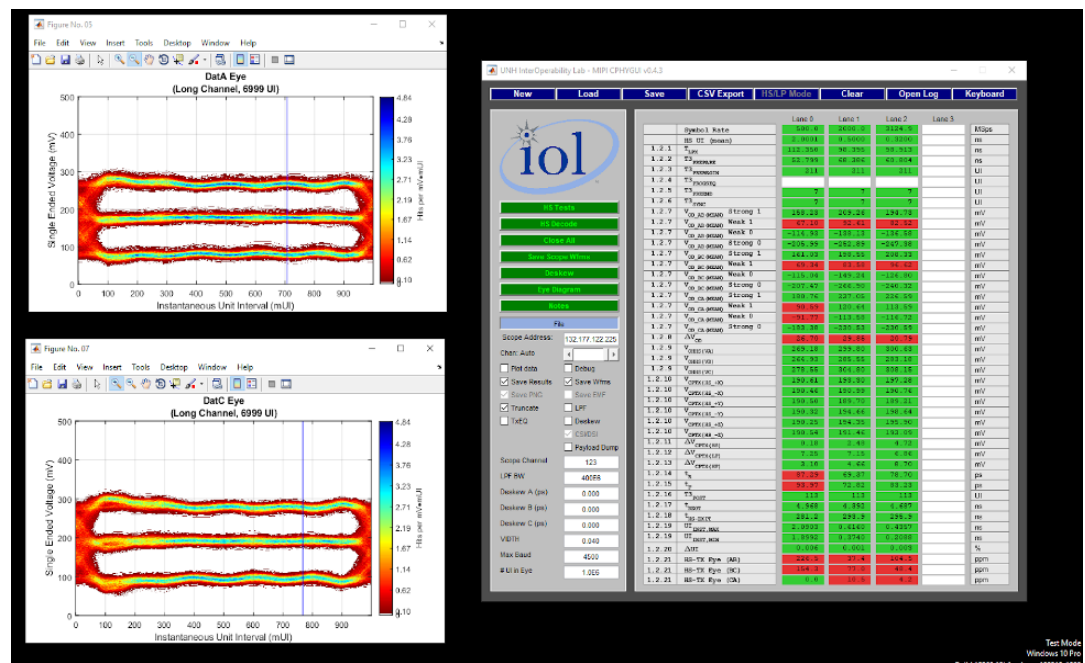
Figure No. 05

File Edit View Insert Tools Desktop Window Help

DatA Eye
(Long Channel, 6999 UI)

Single Ended Voltage (mV)

500
400
300
200
100
0

0 100 200 300 400 500 600 700 800 900

Instantaneous Unit Interval (mUI)

4.84
4.28
3.76
3.23
2.71
2.19
1.67
1.14
0.62
0.10

Hits per mV/mUI

Figure No. 07

File Edit View Insert Tools Desktop Window Help

DatC Eye
(Long Channel, 6999 UI)

Single Ended Voltage (mV)

500
400
300
200
100
0

0 100 200 300 400 500 600 700 800 900

Instantaneous Unit Interval (mUI)

4.84
4.28
3.76
3.23
2.71
2.19
1.67
1.14
0.62
0.10

Hits per mV/mUI

UNH InterOperability Lab - MIPI CPHYGUI v0.4.3

New Load Save CSV Export HS/LP Mode Clear Open Log Keyboard

iol

HS Tests
HS Decode
Close All
Save Scope Wfms
Deskew
Eye Diagram
Notes
File

Scope Address: 132.177.122.225
Chan: Auto
Plot data
Debug
Save Results
Save Wfms
Save PNG
Save EMF
Truncate
LPF
TxEQ
Deskew
CSI/DSI
Payload Dump

Scope Channel 123
LPF BW 40E06
Deskew A (ps) 0.000
Deskew B (ps) 0.000
Deskew C (ps) 0.000
VDTH 0.040
Max Baud 4500
# UI in Eye 1.0E6

| | | Lane 0 | Lane 1 | Lane 2 | Lane 3 | |
|---|---|---|---|---|---|---|
| | Symbol Rate | 500.0 | 2000.0 | 3124.9 | | MSps |
| | HS UI (mean) | 2.0001 | 0.5000 | 0.3200 | | ns |
| 1.2.1 | $T_{LPX}$ | 112.356 | 98.355 | 98.513 | | ns |
| 1.2.2 | $T_{3-PREPARE}$ | 52.799 | 48.206 | 43.084 | | ns |
| 1.2.3 | $T_{3-PREBEGIN}$ | 211 | 211 | 211 | | UI |
| 1.2.4 | $T_{3-PROGSEQ}$ | | | | | UI |
| 1.2.5 | $T_{3-PREEND}$ | 7 | 7 | 7 | | UI |
| 1.2.6 | $T_{3-SYNC}$ | 7 | 7 | 7 | | UI |
| 1.2.7 | $V_{OD\_AB(MEAN)}$ Strong 1 | 198.28 | 209.26 | 194.78 | | mV |
| 1.2.7 | $V_{OD\_AB(MEAN)}$ Weak 1 | 67.10 | 72.61 | 82.52 | | mV |
| 1.2.7 | $V_{OD\_AB(MEAN)}$ Weak 0 | -114.93 | -98.13 | -136.58 | | mV |
| 1.2.7 | $V_{OD\_AB(MEAN)}$ Strong 0 | -205.89 | -262.89 | -247.98 | | mV |
| 1.2.7 | $V_{OD\_BC(MEAN)}$ Strong 1 | 161.03 | 198.55 | 238.33 | | mV |
| 1.2.7 | $V_{OD\_BC(MEAN)}$ Weak 1 | 49.86 | 63.53 | 96.42 | | mV |
| 1.2.7 | $V_{OD\_BC(MEAN)}$ Weak 0 | -115.94 | -145.24 | -124.90 | | mV |
| 1.2.7 | $V_{OD\_BC(MEAN)}$ Strong 0 | -207.47 | -266.50 | -240.32 | | mV |
| 1.2.7 | $V_{OD\_CA(MEAN)}$ Strong 1 | 198.76 | 237.09 | 226.95 | | mV |
| 1.2.7 | $V_{OD\_CA(MEAN)}$ Weak 1 | 90.55 | 120.64 | 113.55 | | mV |
| 1.2.7 | $V_{OD\_CA(MEAN)}$ Weak 0 | -91.77 | -113.50 | -116.72 | | mV |
| 1.2.7 | $V_{OD\_CA(MEAN)}$ Strong 0 | -193.38 | -233.53 | -236.55 | | mV |
| 1.2.8 | $\Delta V_{OD}$ | 26.78 | 29.88 | 26.78 | | mV |
| 1.2.9 | $V_{OHHS(VA)}$ | 269.18 | 299.80 | 300.63 | | mV |
| 1.2.9 | $V_{OHHS(VB)}$ | 266.93 | 285.55 | 293.18 | | mV |
| 1.2.9 | $V_{OHHS(VC)}$ | 278.55 | 304.80 | 308.15 | | mV |
| 1.2.10 | $V_{CPTX(HS\_+X)}$ | 190.81 | 199.80 | 197.28 | | mV |
| 1.2.10 | $V_{CPTX(HS\_-X)}$ | 190.46 | 185.33 | 190.74 | | mV |
| 1.2.10 | $V_{CPTX(HS\_+Y)}$ | 190.60 | 189.70 | 189.21 | | mV |
| 1.2.10 | $V_{CPTX(HS\_-Y)}$ | 190.32 | 194.66 | 198.64 | | mV |
| 1.2.10 | $V_{CPTX(HS\_+Z)}$ | 188.25 | 194.35 | 195.50 | | mV |
| 1.2.10 | $V_{CPTX(HS\_-Z)}$ | 188.14 | 181.44 | 192.09 | | mV |
| 1.2.11 | $\Delta V_{CPTX(HF)}$ | 0.18 | 2.43 | 4.72 | | mV |
| 1.2.12 | $\Delta V_{CPTX(LF)}$ | 7.25 | 7.15 | 6.84 | | mV |
| 1.2.13 | $\Delta V_{CPTX(HF)}$ | 3.16 | 4.66 | 6.70 | | mV |
| 1.2.14 | $t_{R}$ | 87.29 | 69.87 | 76.70 | | ps |
| 1.2.15 | $t_{F}$ | 93.95 | 72.82 | 83.23 | | ps |
| 1.2.16 | $T_{3-POST}$ | 113 | 113 | 113 | | UI |
| 1.2.17 | $T_{HS-EXIT}$ | 4.968 | 4.892 | 4.897 | | ns |
| 1.2.18 | $T_{HS-EXIT}$ | 281.8 | 299.9 | 298.5 | | ns |
| 1.2.19 | $UI_{INST,MAX}$ | 2.0003 | 0.6140 | 0.4357 | | ns |
| 1.2.19 | $UI_{INST,MIN}$ | 1.9992 | 0.3740 | 0.2086 | | ns |
| 1.2.20 | $\Delta UI$ | 0.006 | 0.001 | 0.005 | | % |
| 1.2.21 | HS-TX Eye (AB) | 120.3 | 27.7 | 40.4 | | ppm |
| 1.2.21 | HS-TX Eye (BC) | 154.3 | 77.0 | 20.4 | | ppm |
| 1.2.21 | HS-TX Eye (CA) | 0.8 | 10.0 | 4.2 | | ppm |

Test Mode
Windows 10 Pro